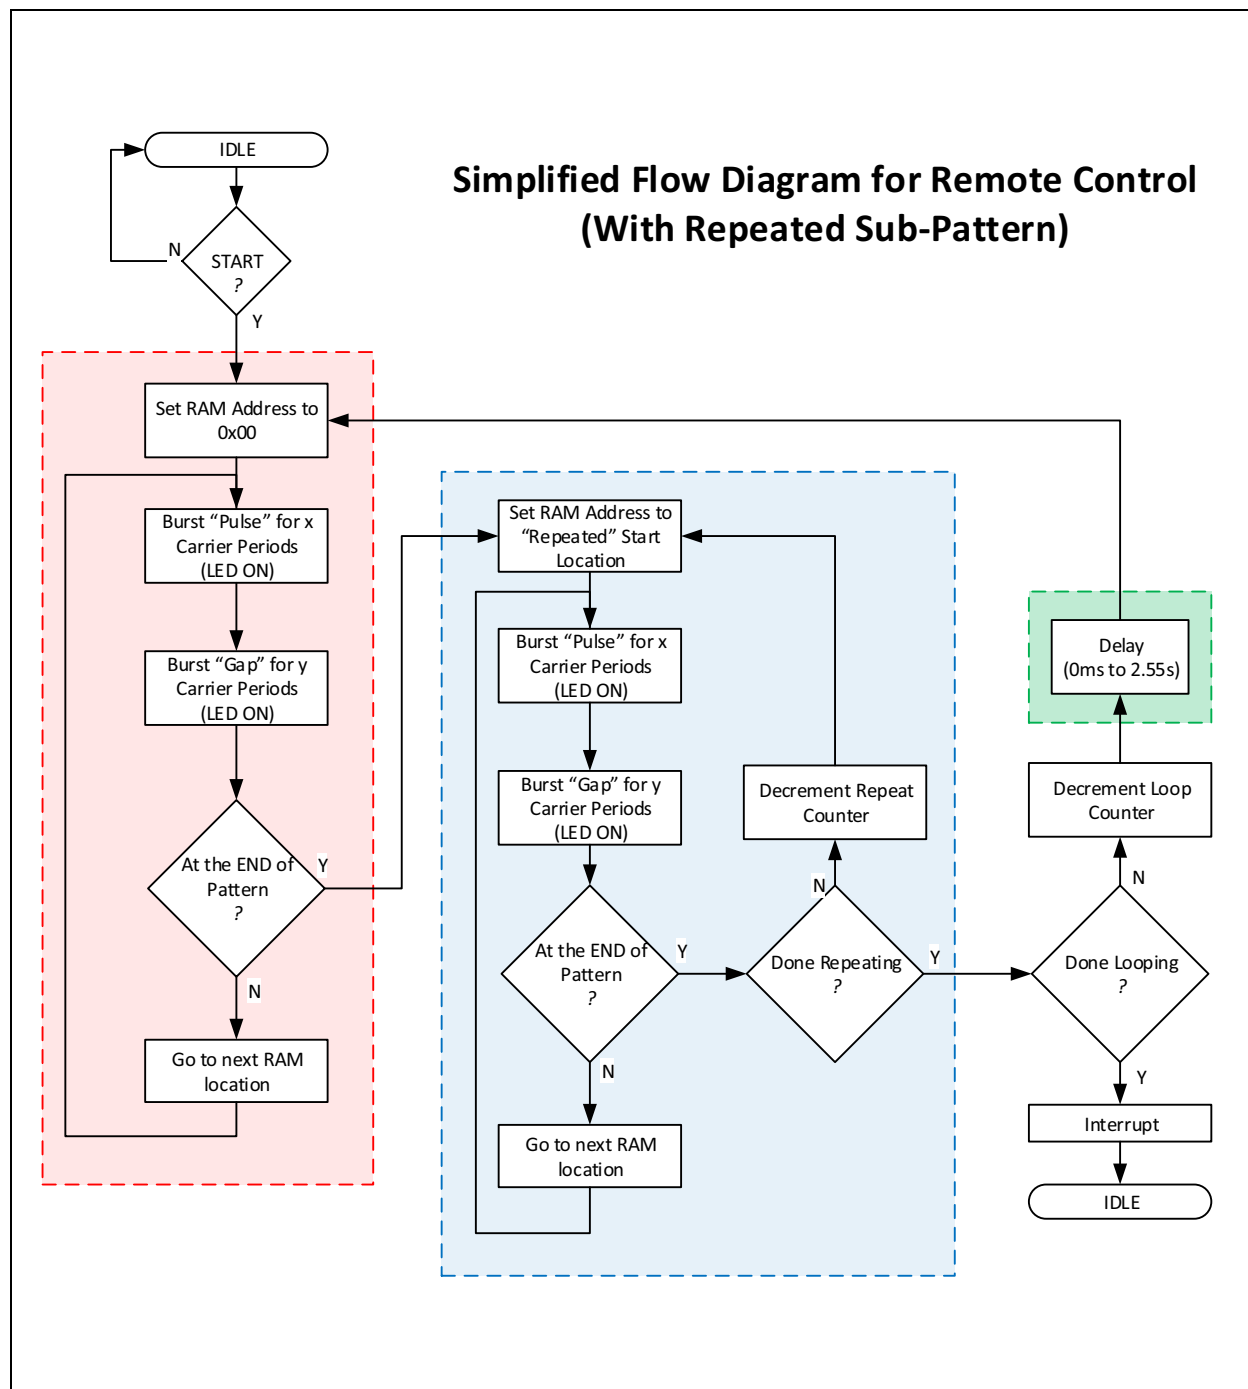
Simplified Flow Diagram for Remote Control
(With Repeated Sub-Pattern)

IDLE

START
?

N

Y

Set RAM Address to 0x00

Burst “Pulse” for x Carrier Periods (LED ON)

Burst “Gap” for y Carrier Periods (LED ON)

At the END of Pattern
?

Y

N

Go to next RAM location

Set RAM Address to “Repeated” Start Location

Burst “Pulse” for x Carrier Periods (LED ON)

Burst “Gap” for y Carrier Periods (LED ON)

At the END of Pattern
?

Y

N

Go to next RAM location

Decrement Repeat Counter

N

Done Repeating
?

Y

Delay
(0ms to 2.55s)

Decrement Loop Counter

N

Done Looping
?

Y

Interrupt

IDLE